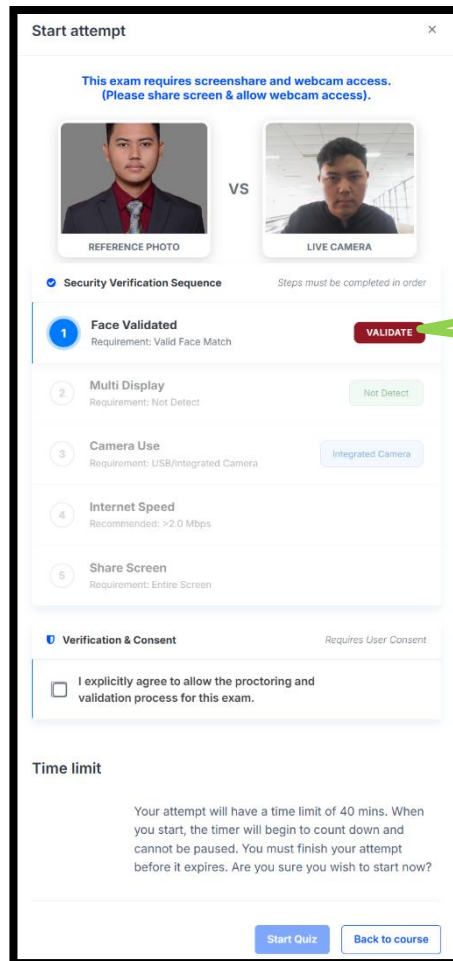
Start attempt ×

This exam requires screenshare and webcam access. (Please share screen & allow webcam access).

REFERENCE PHOTO VS LIVE CAMERA

Security Verification Sequence Steps must be completed in order

1 Face Validated
Requirement: Valid Face Match
VALIDATE

2 Multi Display
Requirement: Not Detect
Not Detect

3 Camera Use
Requirement: USB/Integrated Camera
Integrated Camera

4 Internet Speed
Recommended: >2.0 Mbps

5 Share Screen
Requirement: Entire Screen

Verification & Consent Requires User Consent

I explicitly agree to allow the proctoring and validation process for this exam.

Time limit

Your attempt will have a time limit of 40 mins. When you start, the timer will begin to count down and cannot be paused. You must finish your attempt before it expires. Are you sure you wish to start now?

Start Quiz Back to course